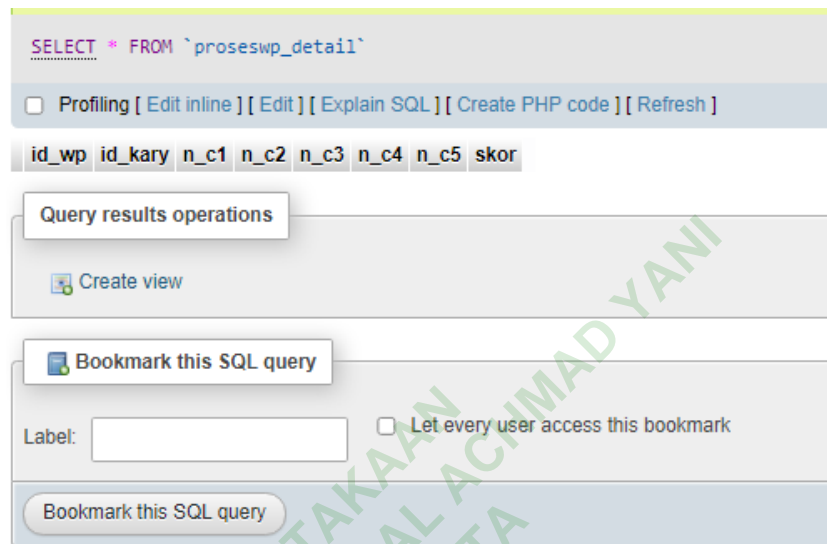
SELECT * FROM `proseswp_detail`

Profiling [ Edit inline ] [ Edit ] [ Explain SQL ] [ Create PHP code ] [ Refresh ]

| id_wp | id_kary | n_c1 | n_c2 | n_c3 | n_c4 | n_c5 | skor |
|---|---|---|---|---|---|---|---|

Query results operations

Create view

Bookmark this SQL query

Label:

Let every user access this bookmark

Bookmark this SQL query

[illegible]TAKAAN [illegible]AL ACHMAD YANI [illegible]TA